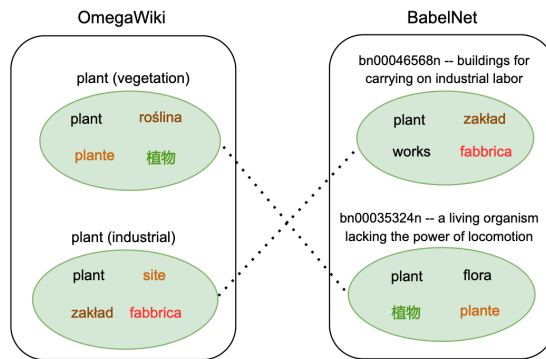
OmegaWiki

plant (vegetation)

plant roślina

plante 植物

plant (industrial)

plant site

zakład fabbrica

BabelNet

bn00046568n -- buildings for carrying on industrial labor

plant zakład

works fabbrica

bn00035324n -- a living organism lacking the power of locomotion

plant flora

植物 plante